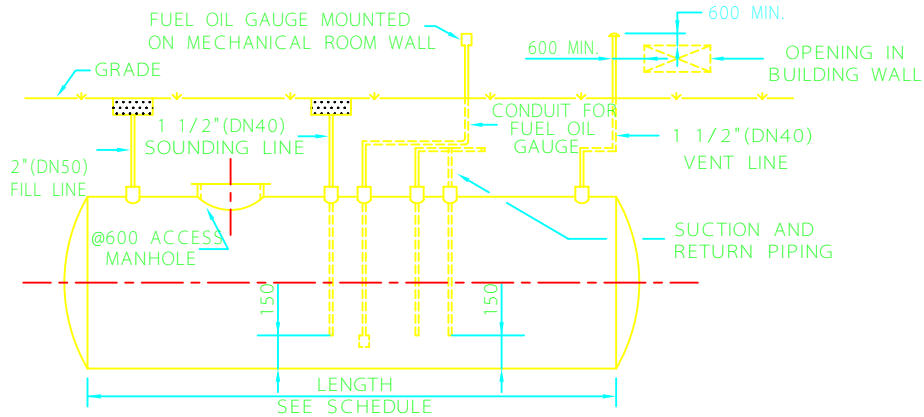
FUEL OIL GAUGE MOUNTED ON MECHANICAL ROOM WALL

600 MIN.

600 MIN.

OPENING IN BUILDING WALL

GRADE

CONDUIT FOR FUEL OIL GAUGE

1 1/2"(DN40) SOUNDING LINE

1 1/2"(DN40) VENT LINE

2"(DN50) FILL LINE

@600 ACCESS MANHOLE

SUCTION AND RETURN PIPING

150

150

LENGTH
SEE SCHEDULE